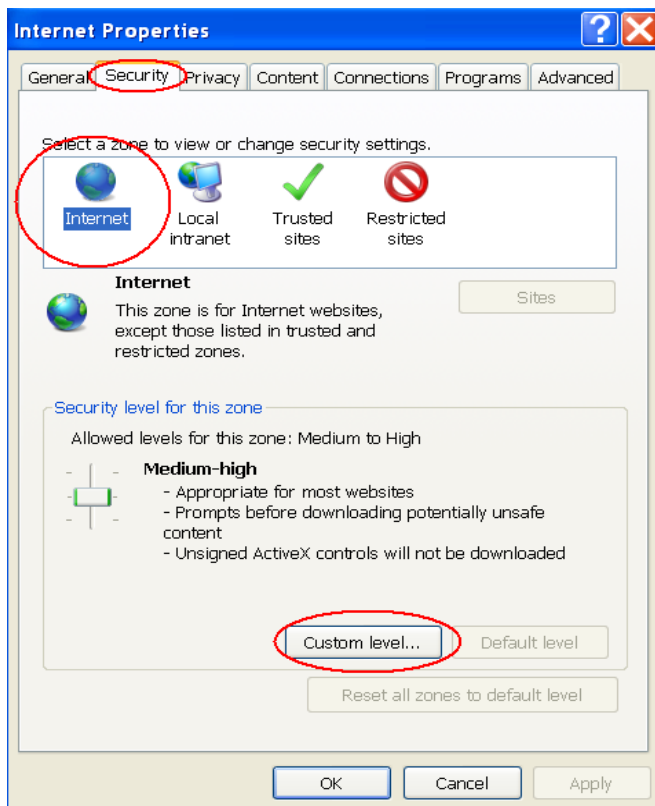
Internet Properties

?

General Security Privacy Content Connections Programs Advanced

Select a zone to view or change security settings.

Internet
Local intranet
Trusted sites
Restricted sites

Internet
This zone is for Internet websites, except those listed in trusted and restricted zones.

Sites

Security level for this zone

Allowed levels for this zone: Medium to High

Medium-high
- Appropriate for most websites
- Prompts before downloading potentially unsafe content
- Unsigned ActiveX controls will not be downloaded

Custom level...
Default level

Reset all zones to default level

OK
Cancel
Apply